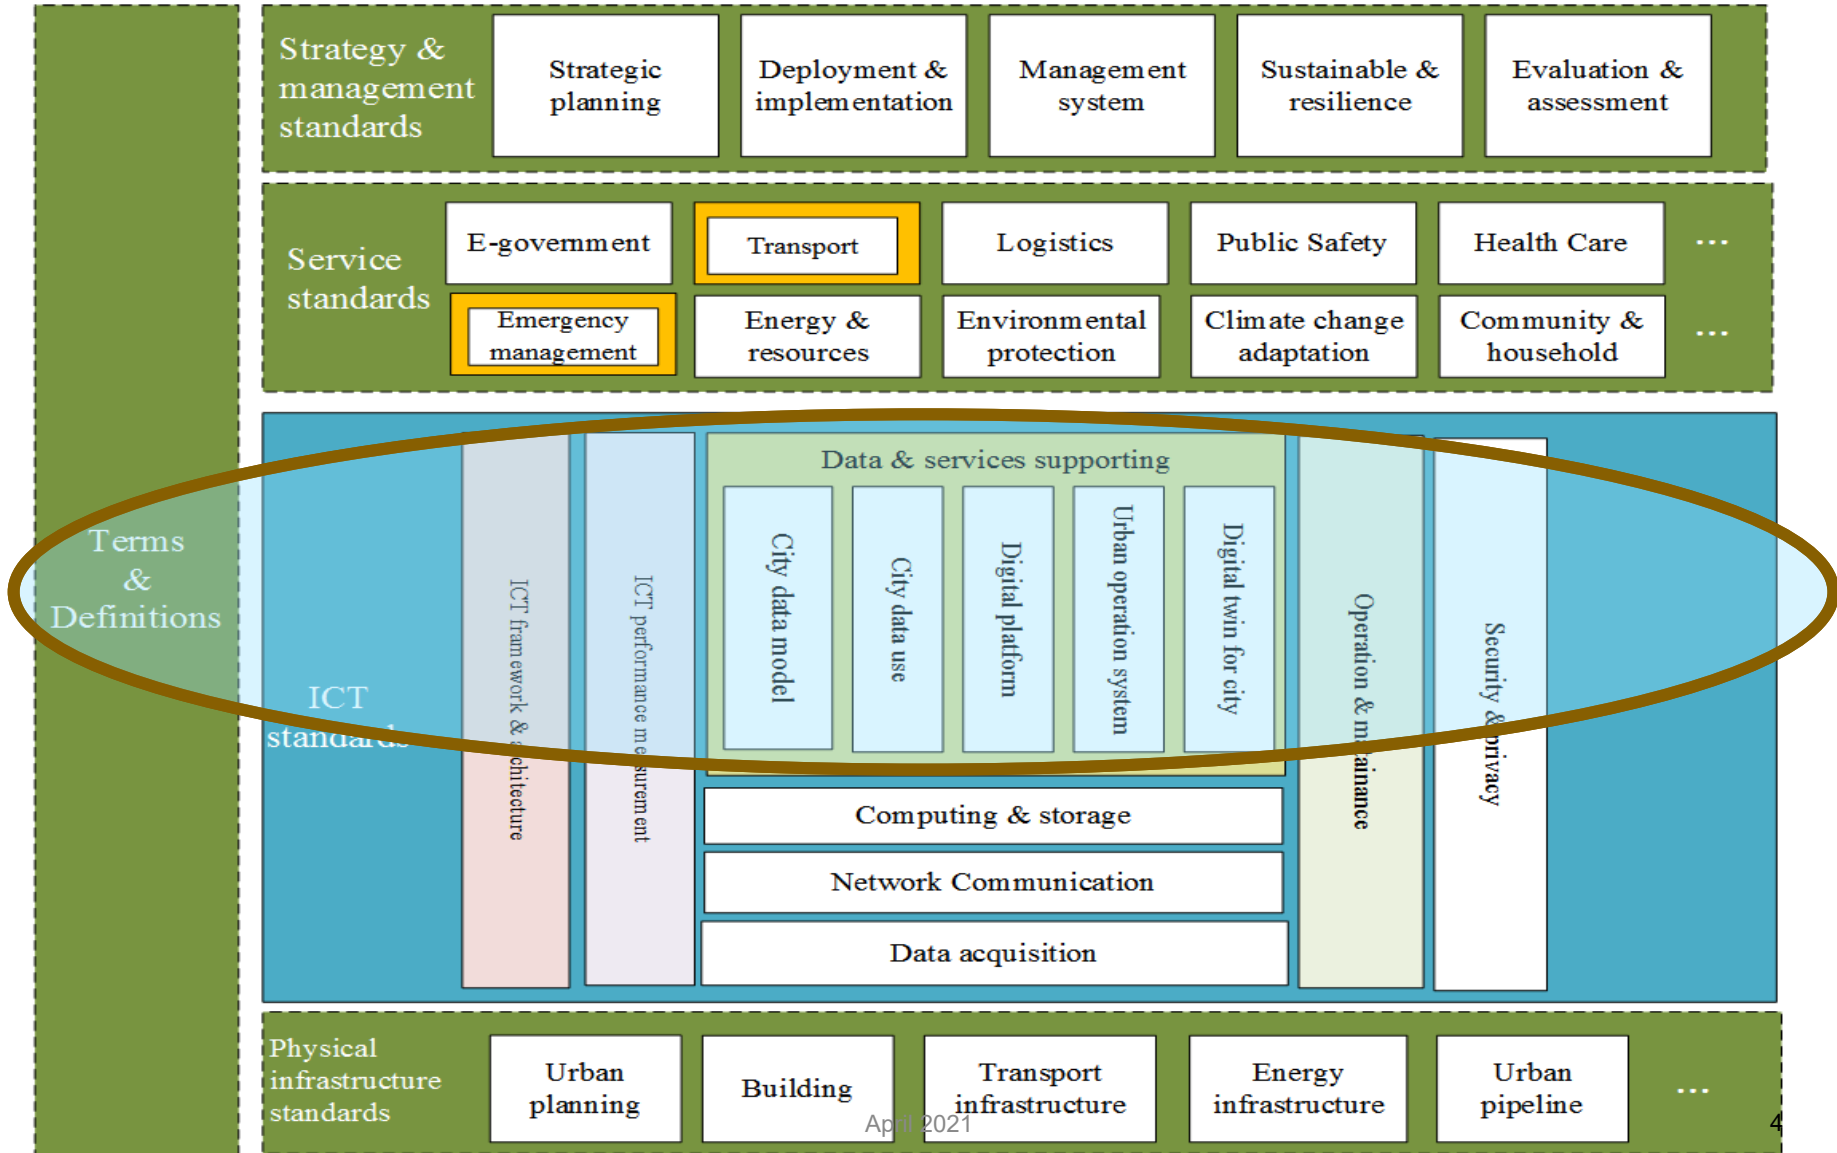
Strategy & management standards

Strategic planning

Deployment & implementation

Management system

Sustainable & resilience

Evaluation & assessment

Service standards

E-government

Transport

Logistics

Public Safety

Health Care

...

Emergency management

Energy & resources

Environmental protection

Climate change adaptation

Community & household

...

Terms & Definitions

ICT standards

ICT framework & architecture

ICT performance measurement

Data & services supporting

City data model

City data use

Digital platform

Urban operation system

Digital twin for city

Operation & maintainance

Security & privacy

Computing & storage

Network Communication

Data acquisition

Physical infrastructure standards

Urban planning

Building

Transport infrastructure

Energy infrastructure

Urban pipeline

...

April 2021

4